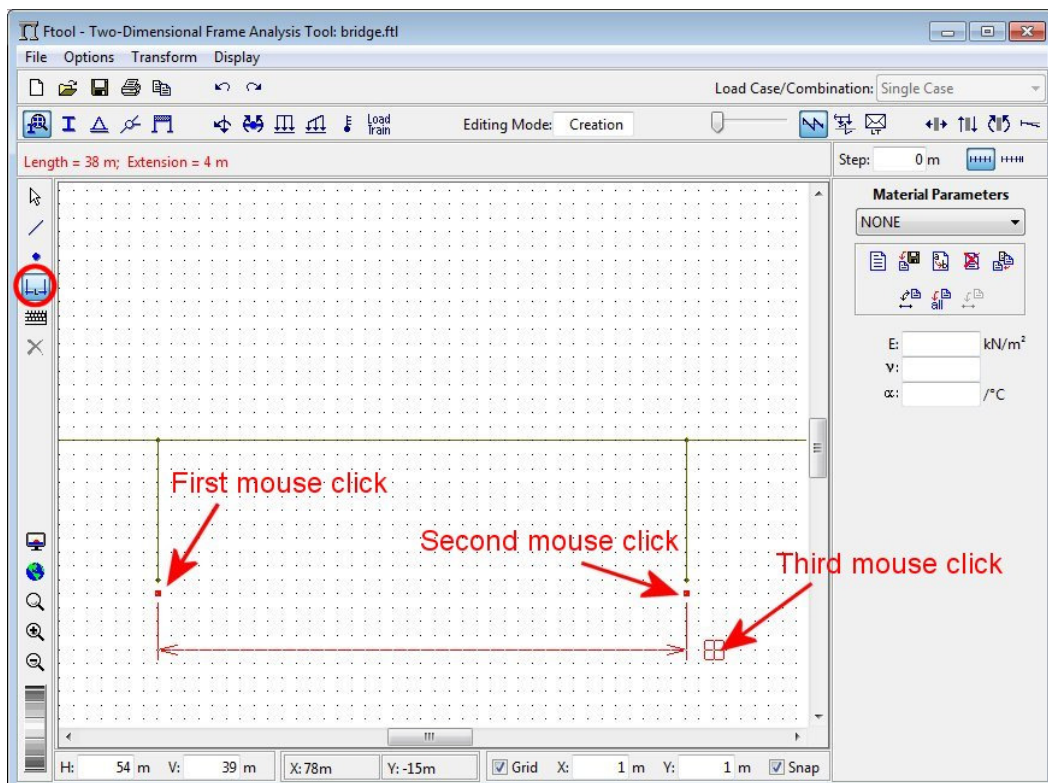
Ftool - Two-Dimensional Frame Analysis Tool: bridge.ftl

File Options Transform Display

Load Case/Combination: Single Case

Load Train

Editing Mode: Creation

Length = 38 m; Extension = 4 m

Step: 0 m

Material Parameters

NONE

E: kN/m$^2$

ν:

α: /°C

First mouse click

Second mouse click

Third mouse click

H: 54 m V: 39 m X: 78m Y: -15m Grid X: 1 m Y: 1 m Snap